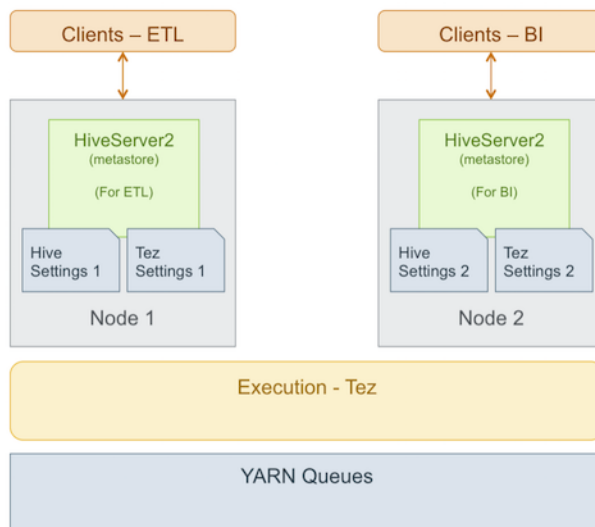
Clients – ETL

Clients – BI

HiveServer2
(metastore)

(For ETL)

Hive Settings 1

Tez Settings 1

Node 1

HiveServer2
(metastore)

(For BI)

Hive Settings 2

Tez Settings 2

Node 2

Execution - Tez

YARN Queues